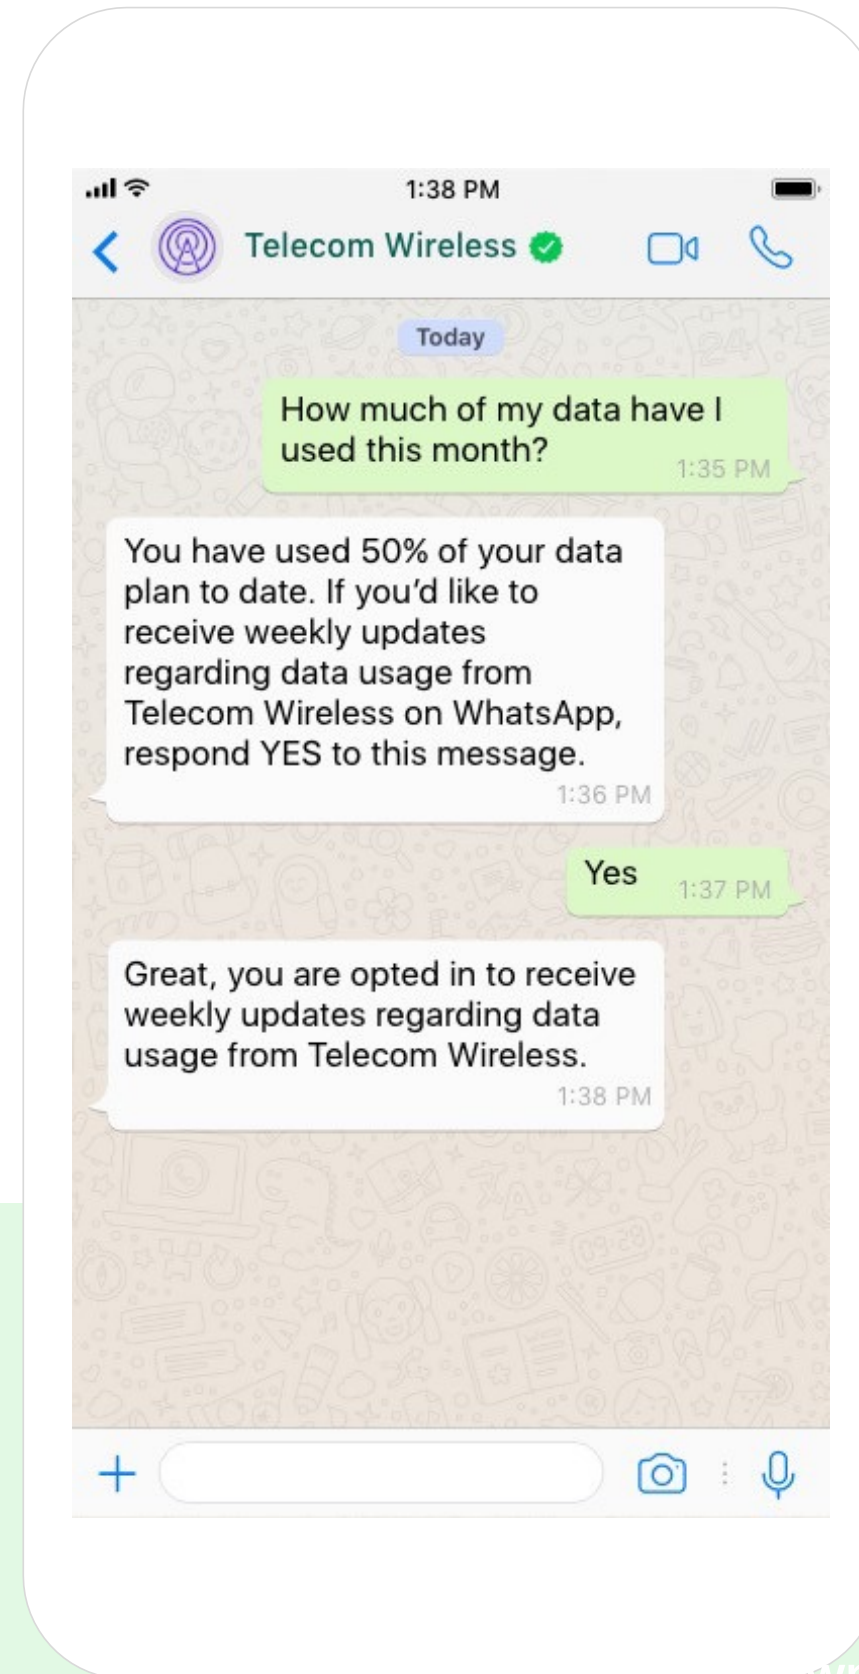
1:38 PM

Telecom Wireless

Today

How much of my data have I used this month?
1:35 PM

You have used 50% of your data plan to date. If you'd like to receive weekly updates regarding data usage from Telecom Wireless on WhatsApp, respond YES to this message.
1:36 PM

Yes
1:37 PM

Great, you are opted in to receive weekly updates regarding data usage from Telecom Wireless.
1:38 PM